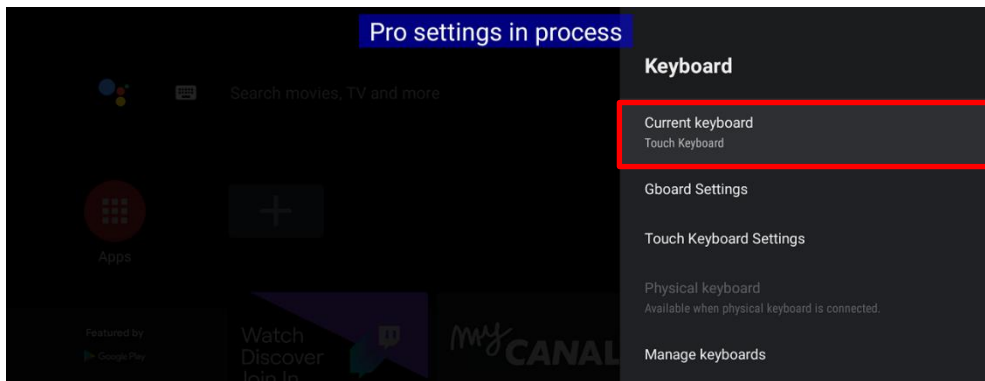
Pro settings in process

Search movies, TV and more

Apps

Featured by

Google Play

Watch
Discover
Join In

myCANAL

Keyboard

Current keyboard
Touch Keyboard

Gboard Settings

Touch Keyboard Settings

Physical keyboard
Available when physical keyboard is connected.

Manage keyboards